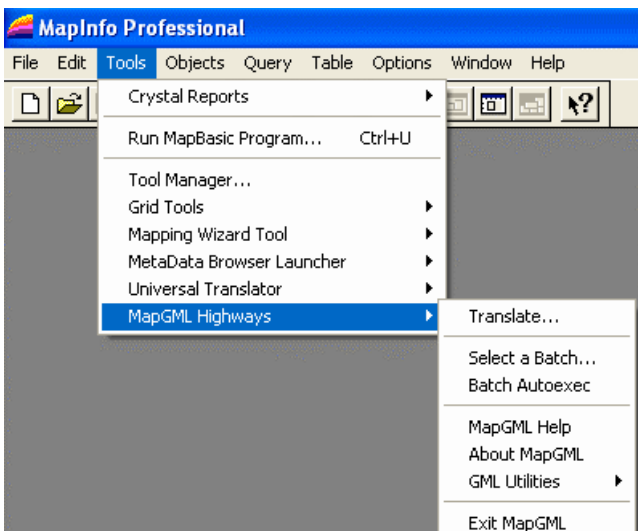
MapInfo Professional

File Edit Tools Objects Query Table Options Window Help

Crystal Reports

Run MapBasic Program... Ctrl+U

Tool Manager...
Grid Tools
Mapping Wizard Tool
MetaData Browser Launcher
Universal Translator
MapGML Highways

Translate...

Select a Batch...
Batch Autoexec

MapGML Help
About MapGML
GML Utilities

Exit MapGML